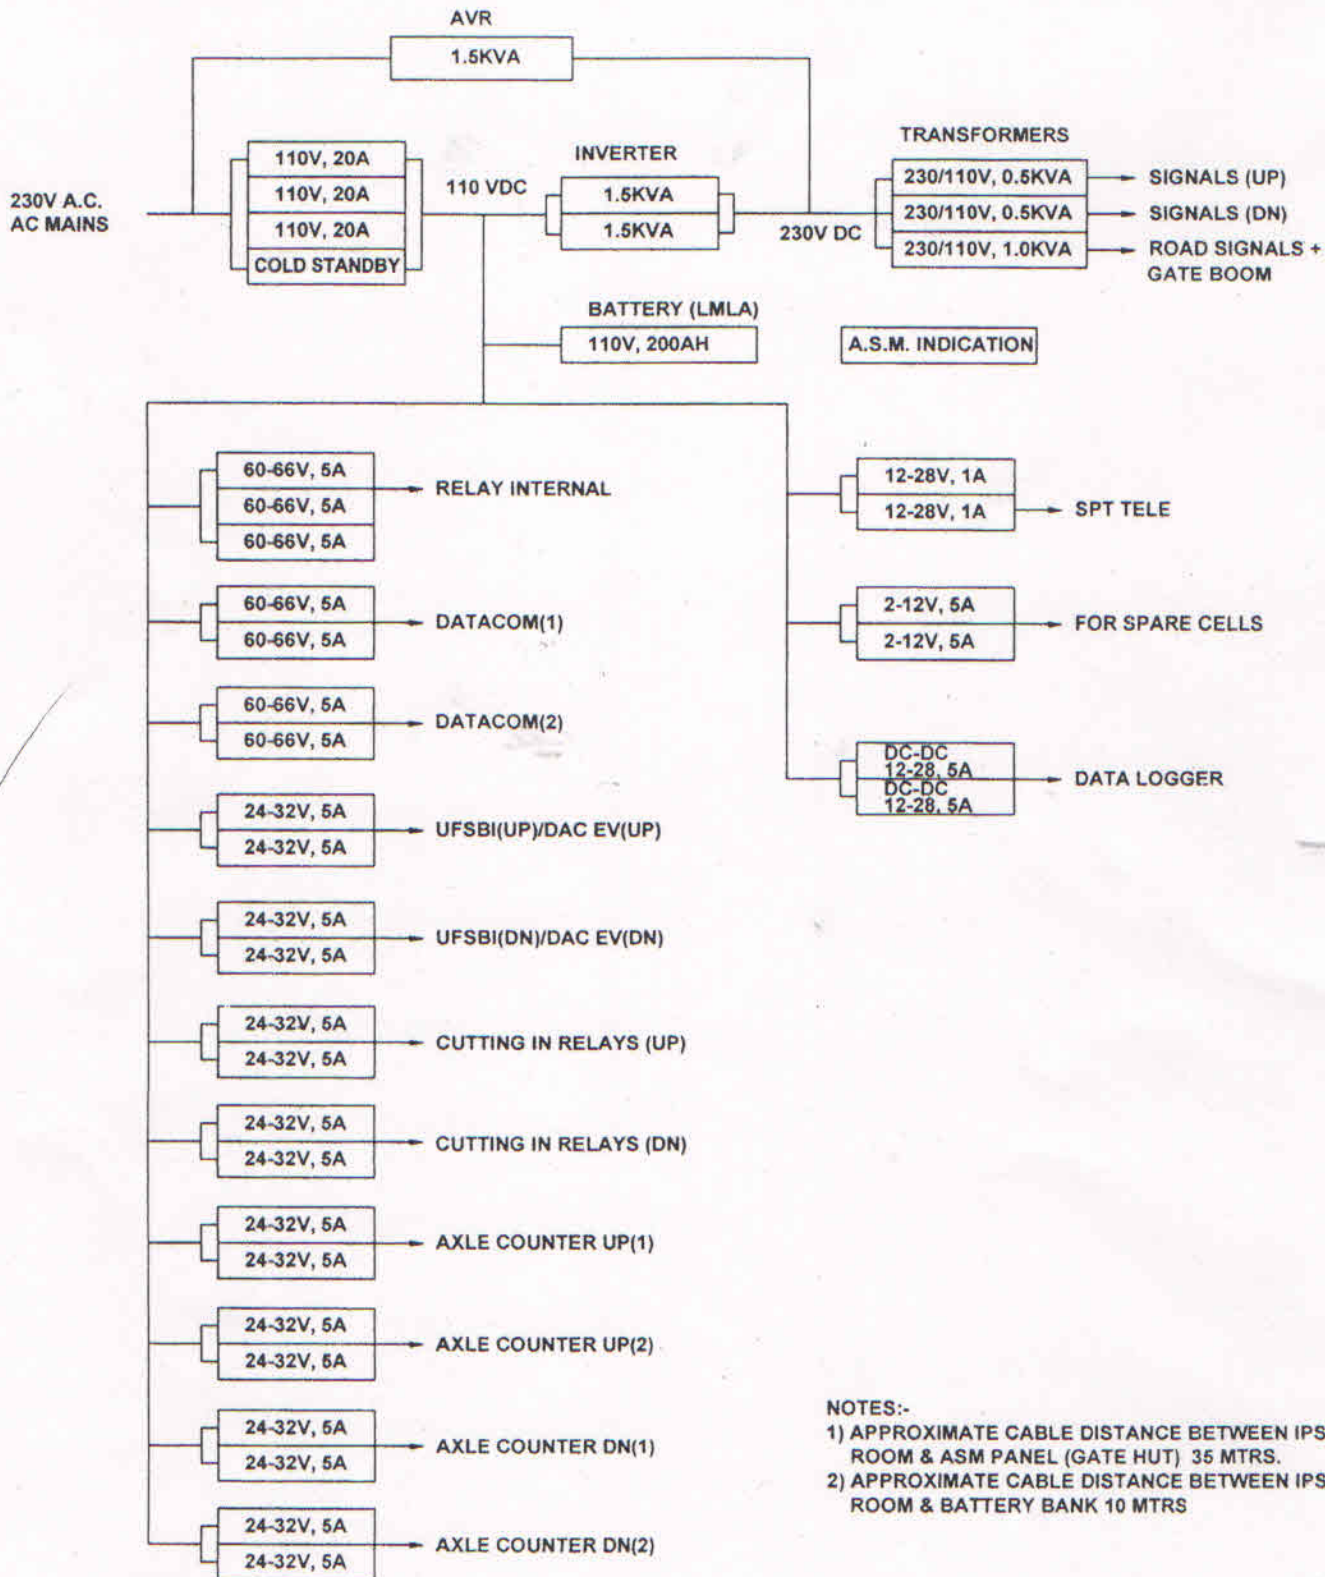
AVR

1.5KVA

230V A.C.
AC MAINS

110V, 20A
110V, 20A
110V, 20A
COLD STANDBY

110 VDC

INVERTER
1.5KVA
1.5KVA

230V DC

TRANSFORMERS
230/110V, 0.5KVA → SIGNALS (UP)
230/110V, 0.5KVA → SIGNALS (DN)
230/110V, 1.0KVA → ROAD SIGNALS + GATE BOOM

BATTERY (LMLA)
110V, 200AH

A.S.M. INDICATION

60-66V, 5A
60-66V, 5A
60-66V, 5A
RELAY INTERNAL

60-66V, 5A
60-66V, 5A
DATACOM(1)

60-66V, 5A
60-66V, 5A
DATACOM(2)

24-32V, 5A
24-32V, 5A
UFSBI(UP)/DAC EV(UP)

24-32V, 5A
24-32V, 5A
UFSBI(DN)/DAC EV(DN)

24-32V, 5A
24-32V, 5A
CUTTING IN RELAYS (UP)

24-32V, 5A
24-32V, 5A
CUTTING IN RELAYS (DN)

24-32V, 5A
24-32V, 5A
AXLE COUNTER UP(1)

24-32V, 5A
24-32V, 5A
AXLE COUNTER UP(2)

24-32V, 5A
24-32V, 5A
AXLE COUNTER DN(1)

24-32V, 5A
24-32V, 5A
AXLE COUNTER DN(2)

12-28V, 1A
12-28V, 1A
SPT TELE

2-12V, 5A
2-12V, 5A
FOR SPARE CELLS

DC-DC 12-28, 5A
DC-DC 12-28, 5A
DATA LOGGER

NOTES:-
1) APPROXIMATE CABLE DISTANCE BETWEEN IPS ROOM & ASM PANEL (GATE HUT) 35 MTRS.
2) APPROXIMATE CABLE DISTANCE BETWEEN IPS ROOM & BATTERY BANK 10 MTRS